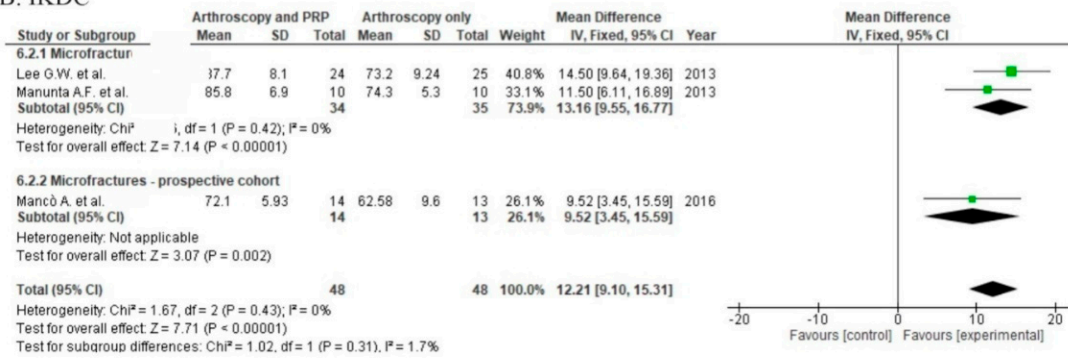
B. IKDC

| Study or Subgroup | Arthroscopy and PRP Mean | SD | Total | Arthroscopy only Mean | SD | Total | Weight | Mean Difference IV, Fixed, 95% CI | Year |
|---|---|---|---|---|---|---|---|---|---|
| **6.2.1 Microfractur** | | | | | | | | | |
| Lee G.W. et al. | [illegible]7.7 | 8.1 | 24 | 73.2 | 9.24 | 25 | 40.8% | 14.50 [9.64, 19.36] | 2013 |
| Manunta A.F. et al. | 85.8 | 6.9 | 10 | 74.3 | 5.3 | 10 | 33.1% | 11.50 [6.11, 16.89] | 2013 |
| **Subtotal (95% CI)** | | | **34** | | | **35** | **73.9%** | **13.16 [9.55, 16.77]** | |
| Heterogeneity: Chi² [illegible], df = 1 (P = 0.42); I² = 0% | | | | | | | | | |
| Test for overall effect: Z = 7.14 (P < 0.00001) | | | | | | | | | |
| **6.2.2 Microfractures - prospective cohort** | | | | | | | | | |
| Mancò A. et al. | 72.1 | 5.93 | 14 | 62.58 | 9.6 | 13 | 26.1% | 9.52 [3.45, 15.59] | 2016 |
| **Subtotal (95% CI)** | | | **14** | | | **13** | **26.1%** | **9.52 [3.45, 15.59]** | |
| Heterogeneity: Not applicable | | | | | | | | | |
| Test for overall effect: Z = 3.07 (P = 0.002) | | | | | | | | | |
| **Total (95% CI)** | | | **48** | | | **48** | **100.0%** | **12.21 [9.10, 15.31]** | |

Heterogeneity: Chi² = 1.67, df = 2 (P = 0.43); I² = 0%
Test for overall effect: Z = 7.71 (P < 0.00001)
Test for subgroup differences: Chi² = 1.02, df = 1 (P = 0.31), I² = 1.7%

Mean Difference
IV, Fixed, 95% CI

-20 -10 0 10 20
Favours [control] Favours [experimental]